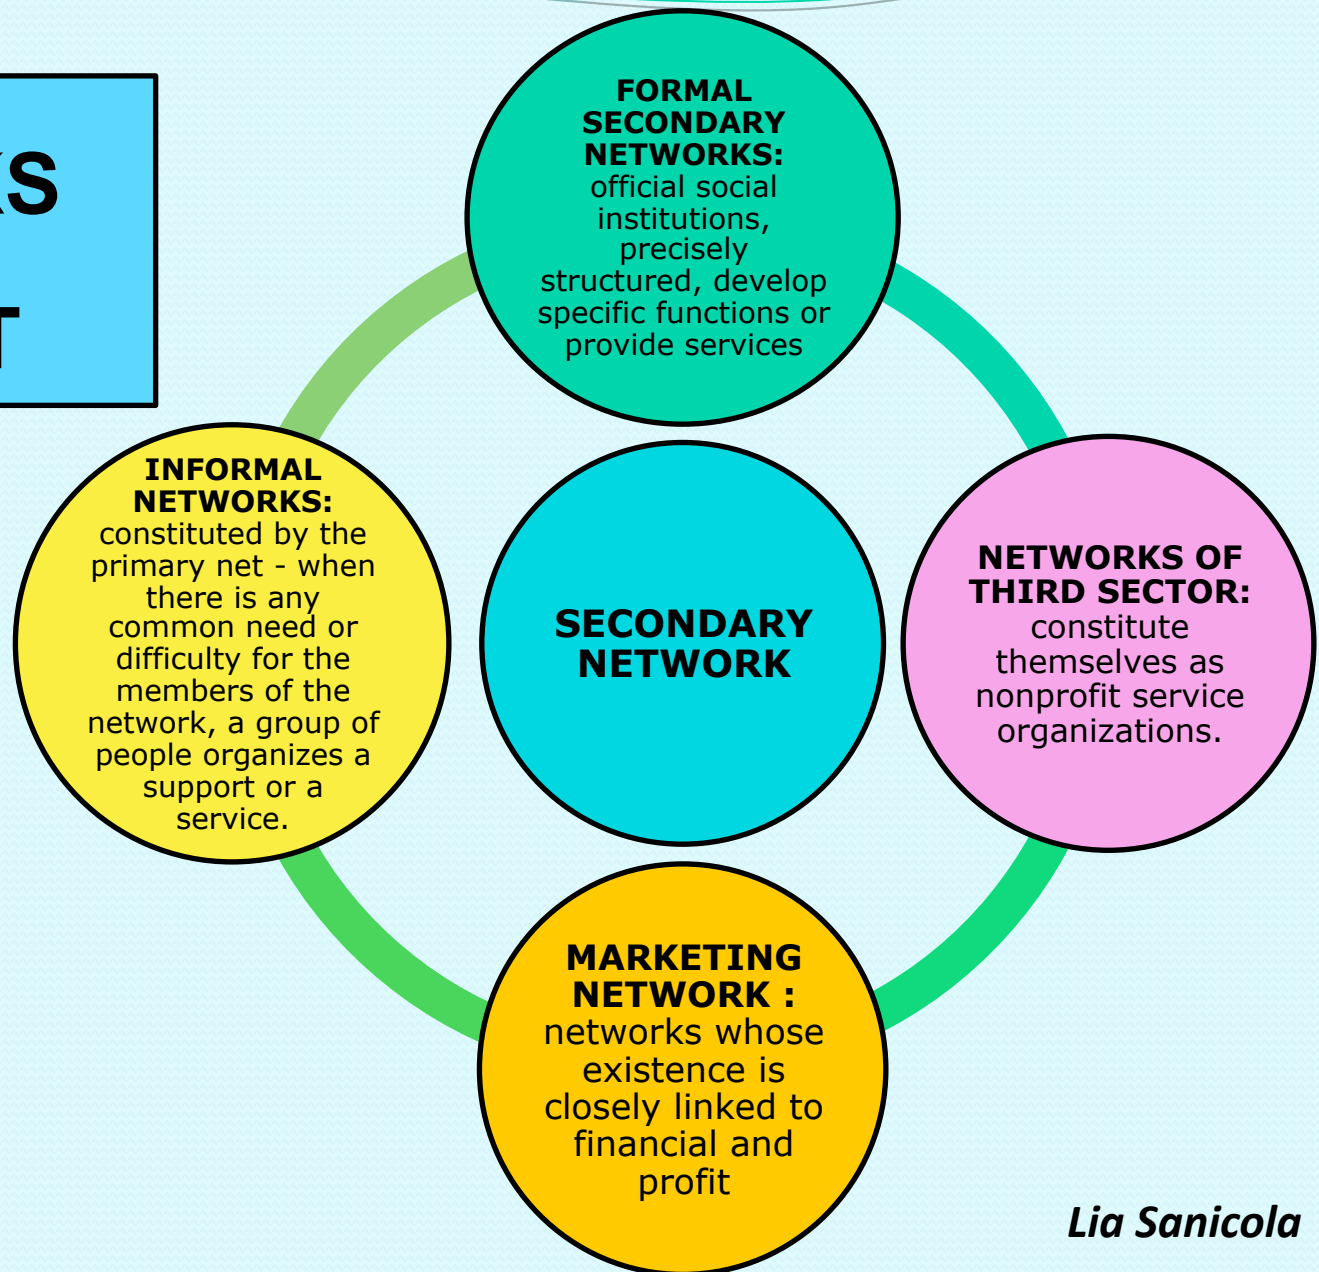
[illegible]S

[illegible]T

FORMAL SECONDARY NETWORKS: official social institutions, precisely structured, develop specific functions or provide services

INFORMAL NETWORKS: constituted by the primary net - when there is any common need or difficulty for the members of the network, a group of people organizes a support or a service.

SECONDARY NETWORK

NETWORKS OF THIRD SECTOR: constitute themselves as nonprofit service organizations.

MARKETING NETWORK : networks whose existence is closely linked to financial and profit

Lia Sanicola